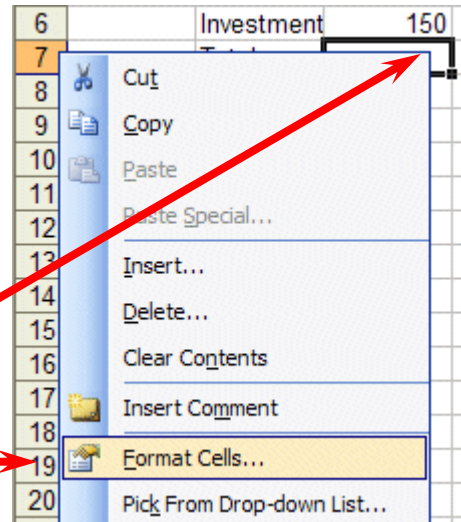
| 6 | | Investment | 150 |
|---|---|---|---|
| 7 | | Total | |
| 8 | | | |
| 9 | | | |
| 10 | | | |
| 11 | | | |
| 12 | | | |
| 13 | | | |
| 14 | | | |
| 15 | | | |
| 16 | | | |
| 17 | | | |
| 18 | | | |
| 19 | | | |
| 20 | | | |

Cut
Copy
Paste
Paste Special...
Insert...
Delete...
Clear Contents
Insert Comment
Format Cells...
Pick From Drop-down List...